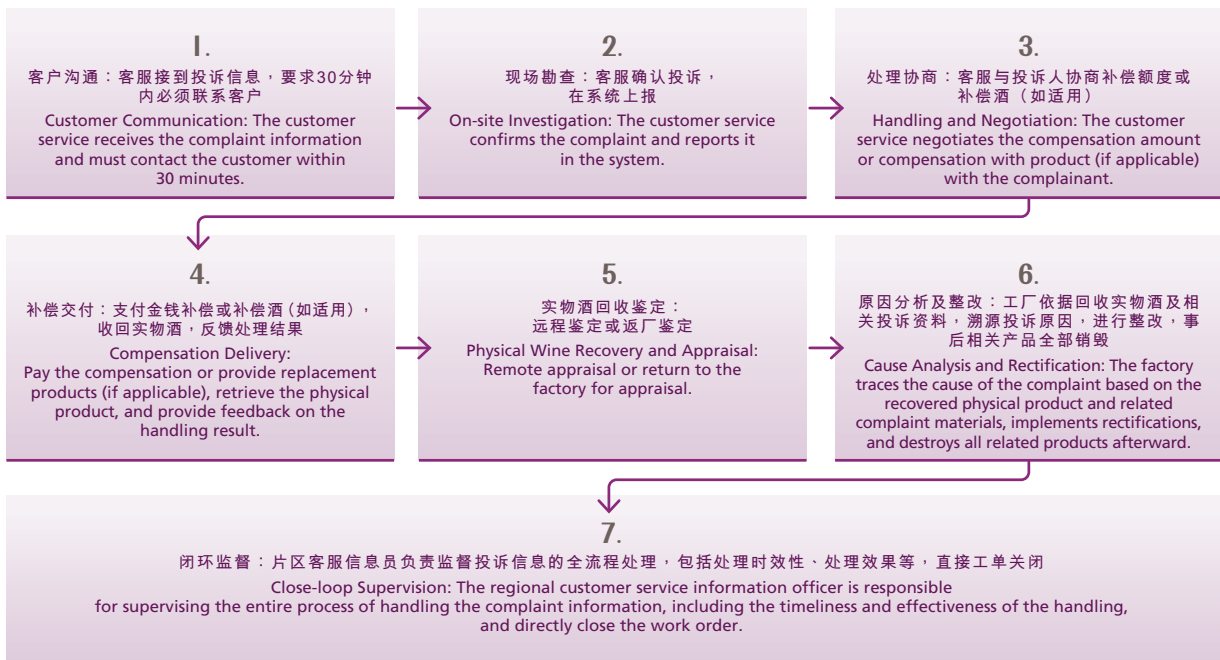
1.

客户沟通：客服接到投诉信息，要求30分钟内必须联系客户

Customer Communication: The customer service receives the complaint information and must contact the customer within 30 minutes.

2.

现场勘查：客服确认投诉，在系统上报

On-site Investigation: The customer service confirms the complaint and reports it in the system.

3.

处理协商：客服与投诉人协商补偿额度或补偿酒（如适用）

Handling and Negotiation: The customer service negotiates the compensation amount or compensation with product (if applicable) with the complainant.

4.

补偿交付：支付金钱补偿或补偿酒（如适用），收回实物酒，反馈处理结果

Compensation Delivery: Pay the compensation or provide replacement products (if applicable), retrieve the physical product, and provide feedback on the handling result.

5.

实物酒回收鉴定：远程鉴定或返厂鉴定

Physical Wine Recovery and Appraisal: Remote appraisal or return to the factory for appraisal.

6.

原因分析及整改：工厂依据回收实物酒及相关投诉资料，溯源投诉原因，进行整改，事后相关产品全部销毁

Cause Analysis and Rectification: The factory traces the cause of the complaint based on the recovered physical product and related complaint materials, implements rectifications, and destroys all related products afterward.

7.

闭环监督：片区客服信息员负责监督投诉信息的全流程处理，包括处理时效性、处理效果等，直接工单关闭

Close-loop Supervision: The regional customer service information officer is responsible for supervising the entire process of handling the complaint information, including the timeliness and effectiveness of the handling, and directly close the work order.